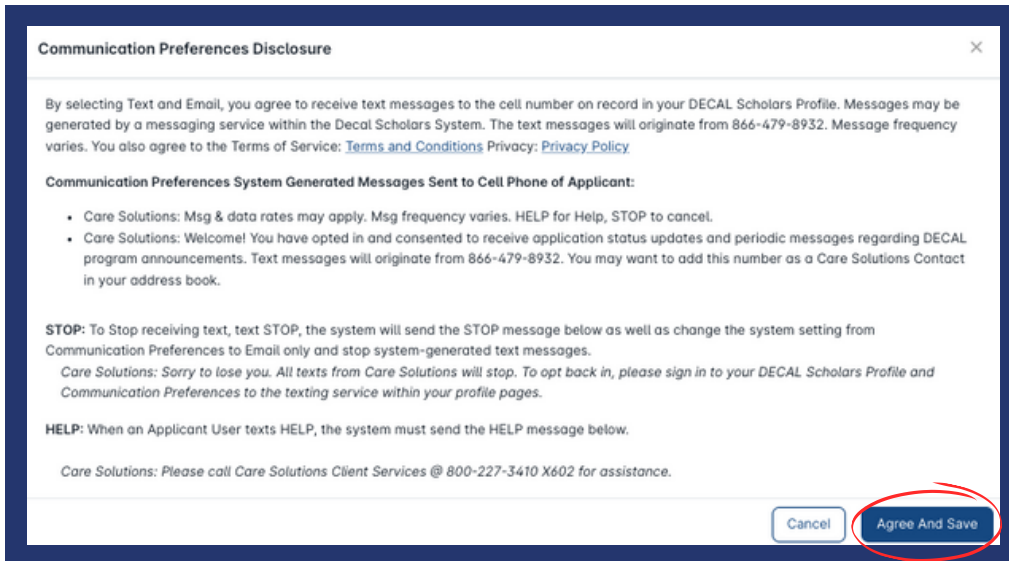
Communication Preferences Disclosure

×

By selecting Text and Email, you agree to receive text messages to the cell number on record in your DECAL Scholars Profile. Messages may be generated by a messaging service within the Decal Scholars System. The text messages will originate from 866-479-8932. Message frequency varies. You also agree to the Terms of Service: Terms and Conditions Privacy: Privacy Policy

Communication Preferences System Generated Messages Sent to Cell Phone of Applicant:

- Care Solutions: Msg & data rates may apply. Msg frequency varies. HELP for Help, STOP to cancel.
- Care Solutions: Welcome! You have opted in and consented to receive application status updates and periodic messages regarding DECAL program announcements. Text messages will originate from 866-479-8932. You may want to add this number as a Care Solutions Contact in your address book.

STOP: To Stop receiving text, text STOP, the system will send the STOP message below as well as change the system setting from Communication Preferences to Email only and stop system-generated text messages.

Care Solutions: Sorry to lose you. All texts from Care Solutions will stop. To opt back in, please sign in to your DECAL Scholars Profile and Communication Preferences to the texting service within your profile pages.

HELP: When an Applicant User texts HELP, the system must send the HELP message below.

Care Solutions: Please call Care Solutions Client Services @ 800-227-3410 X602 for assistance.

Cancel

Agree And Save